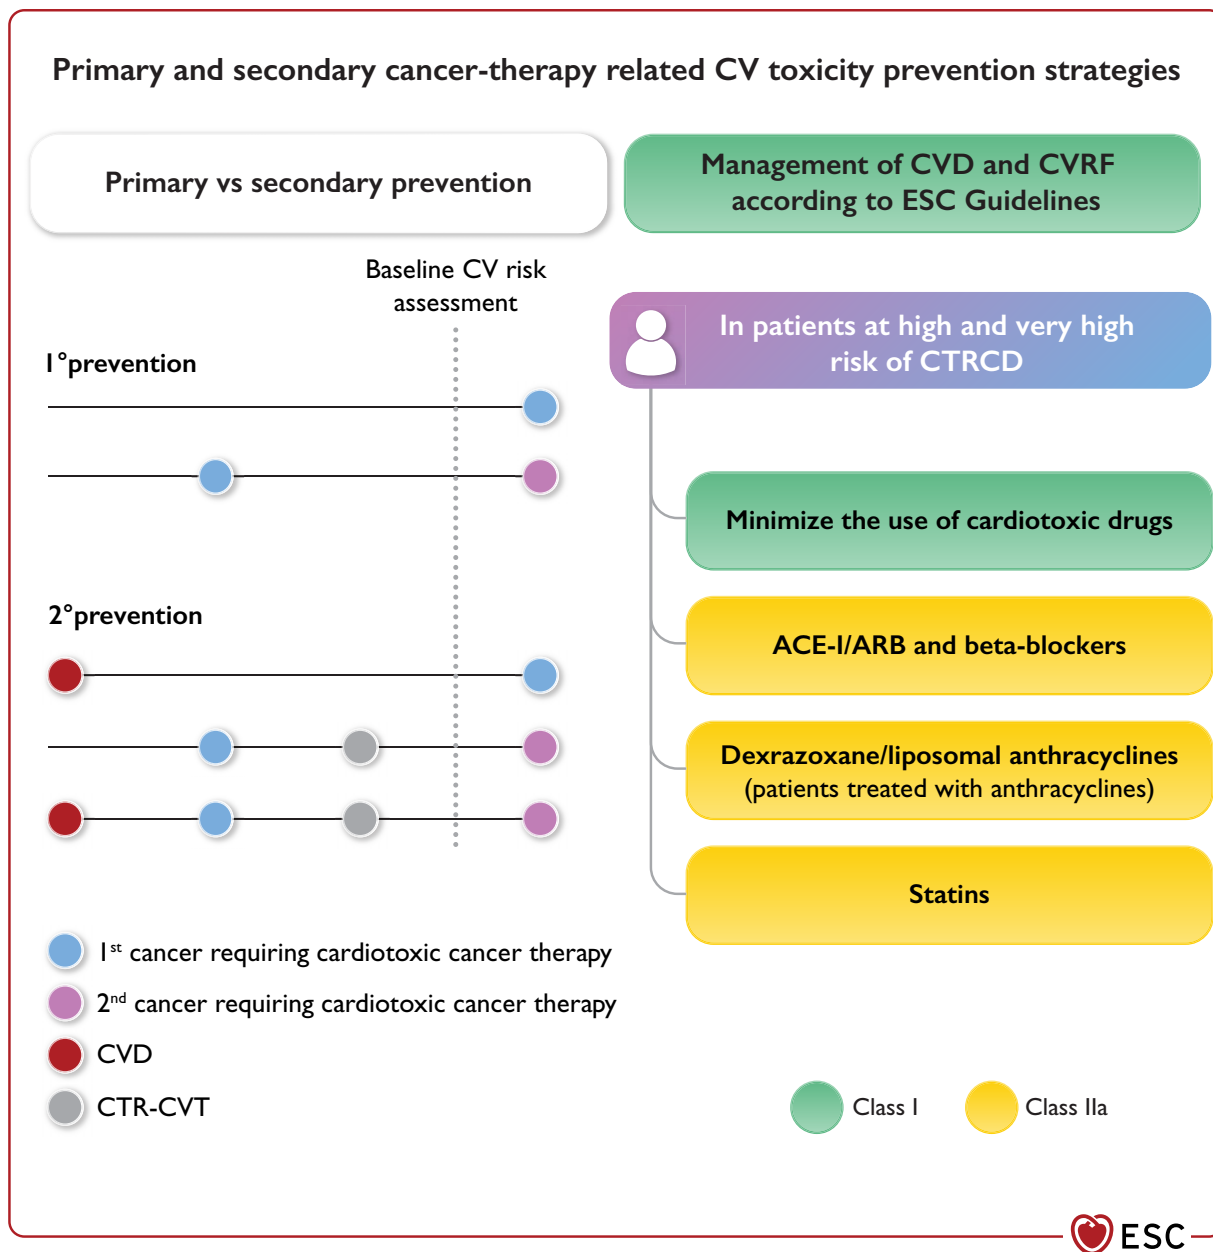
Primary and secondary cancer-therapy related CV toxicity prevention strategies

Primary vs secondary prevention

Management of CVD and CVRF according to ESC Guidelines

Baseline CV risk assessment

In patients at high and very high risk of CTRCD

1°prevention

2°prevention

Minimize the use of cardiotoxic drugs

ACE-I/ARB and beta-blockers

Dexrazoxane/liposomal anthracyclines (patients treated with anthracyclines)

Statins

1$^{st}$ cancer requiring cardiotoxic cancer therapy

2$^{nd}$ cancer requiring cardiotoxic cancer therapy

CVD

CTR-CVT

Class I

Class IIa

ESC